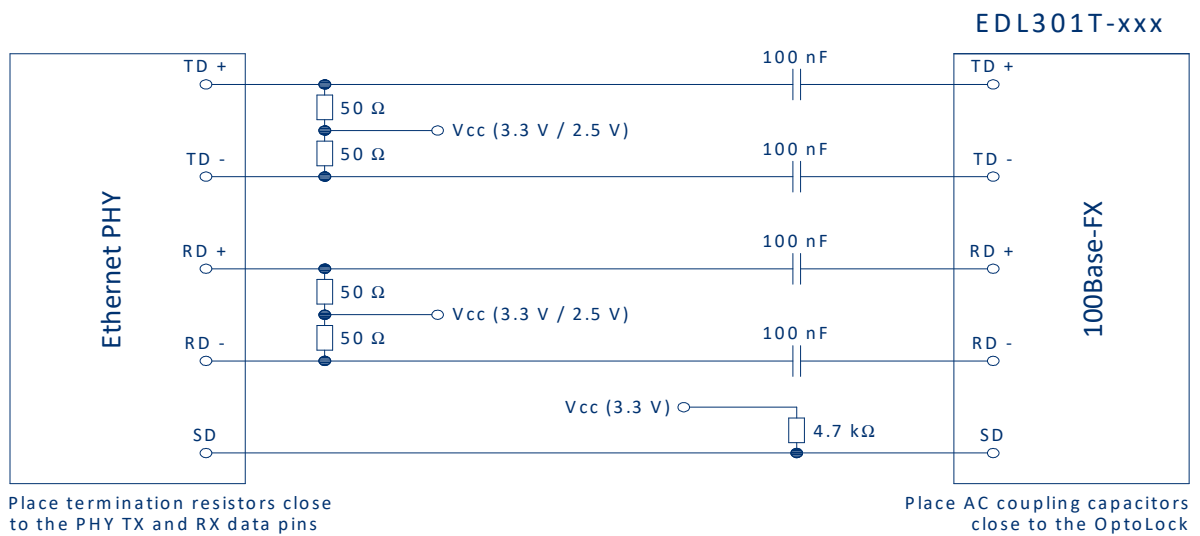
EDL301T-xxx

Ethernet PHY

TD +
TD -
RD +
RD -
SD

50 Ω
Vcc (3.3 V / 2.5 V)
50 Ω

100 nF
100 nF
100 nF
100 nF

50 Ω
Vcc (3.3 V / 2.5 V)
50 Ω

Vcc (3.3 V)
4.7 kΩ

100Base-FX

TD +
TD -
RD +
RD -
SD

Place termination resistors close to the PHY TX and RX data pins

Place AC coupling capacitors close to the OptoLock